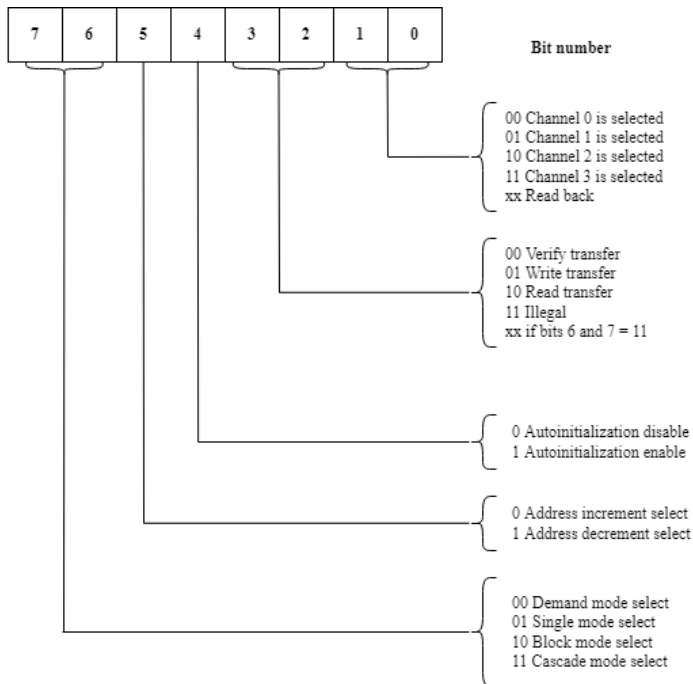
| 7 | 6 | 5 | 4 | 3 | 2 | 1 | 0 |
|---|---|---|---|---|---|---|---|

Bit number

00 Channel 0 is selected
01 Channel 1 is selected
10 Channel 2 is selected
11 Channel 3 is selected
xx Read back

00 Verify transfer
01 Write transfer
10 Read transfer
11 Illegal
xx if bits 6 and 7 = 11

0 Autoinitialization disable
1 Autoinitialization enable

0 Address increment select
1 Address decrement select

00 Demand mode select
01 Single mode select
10 Block mode select
11 Cascade mode select